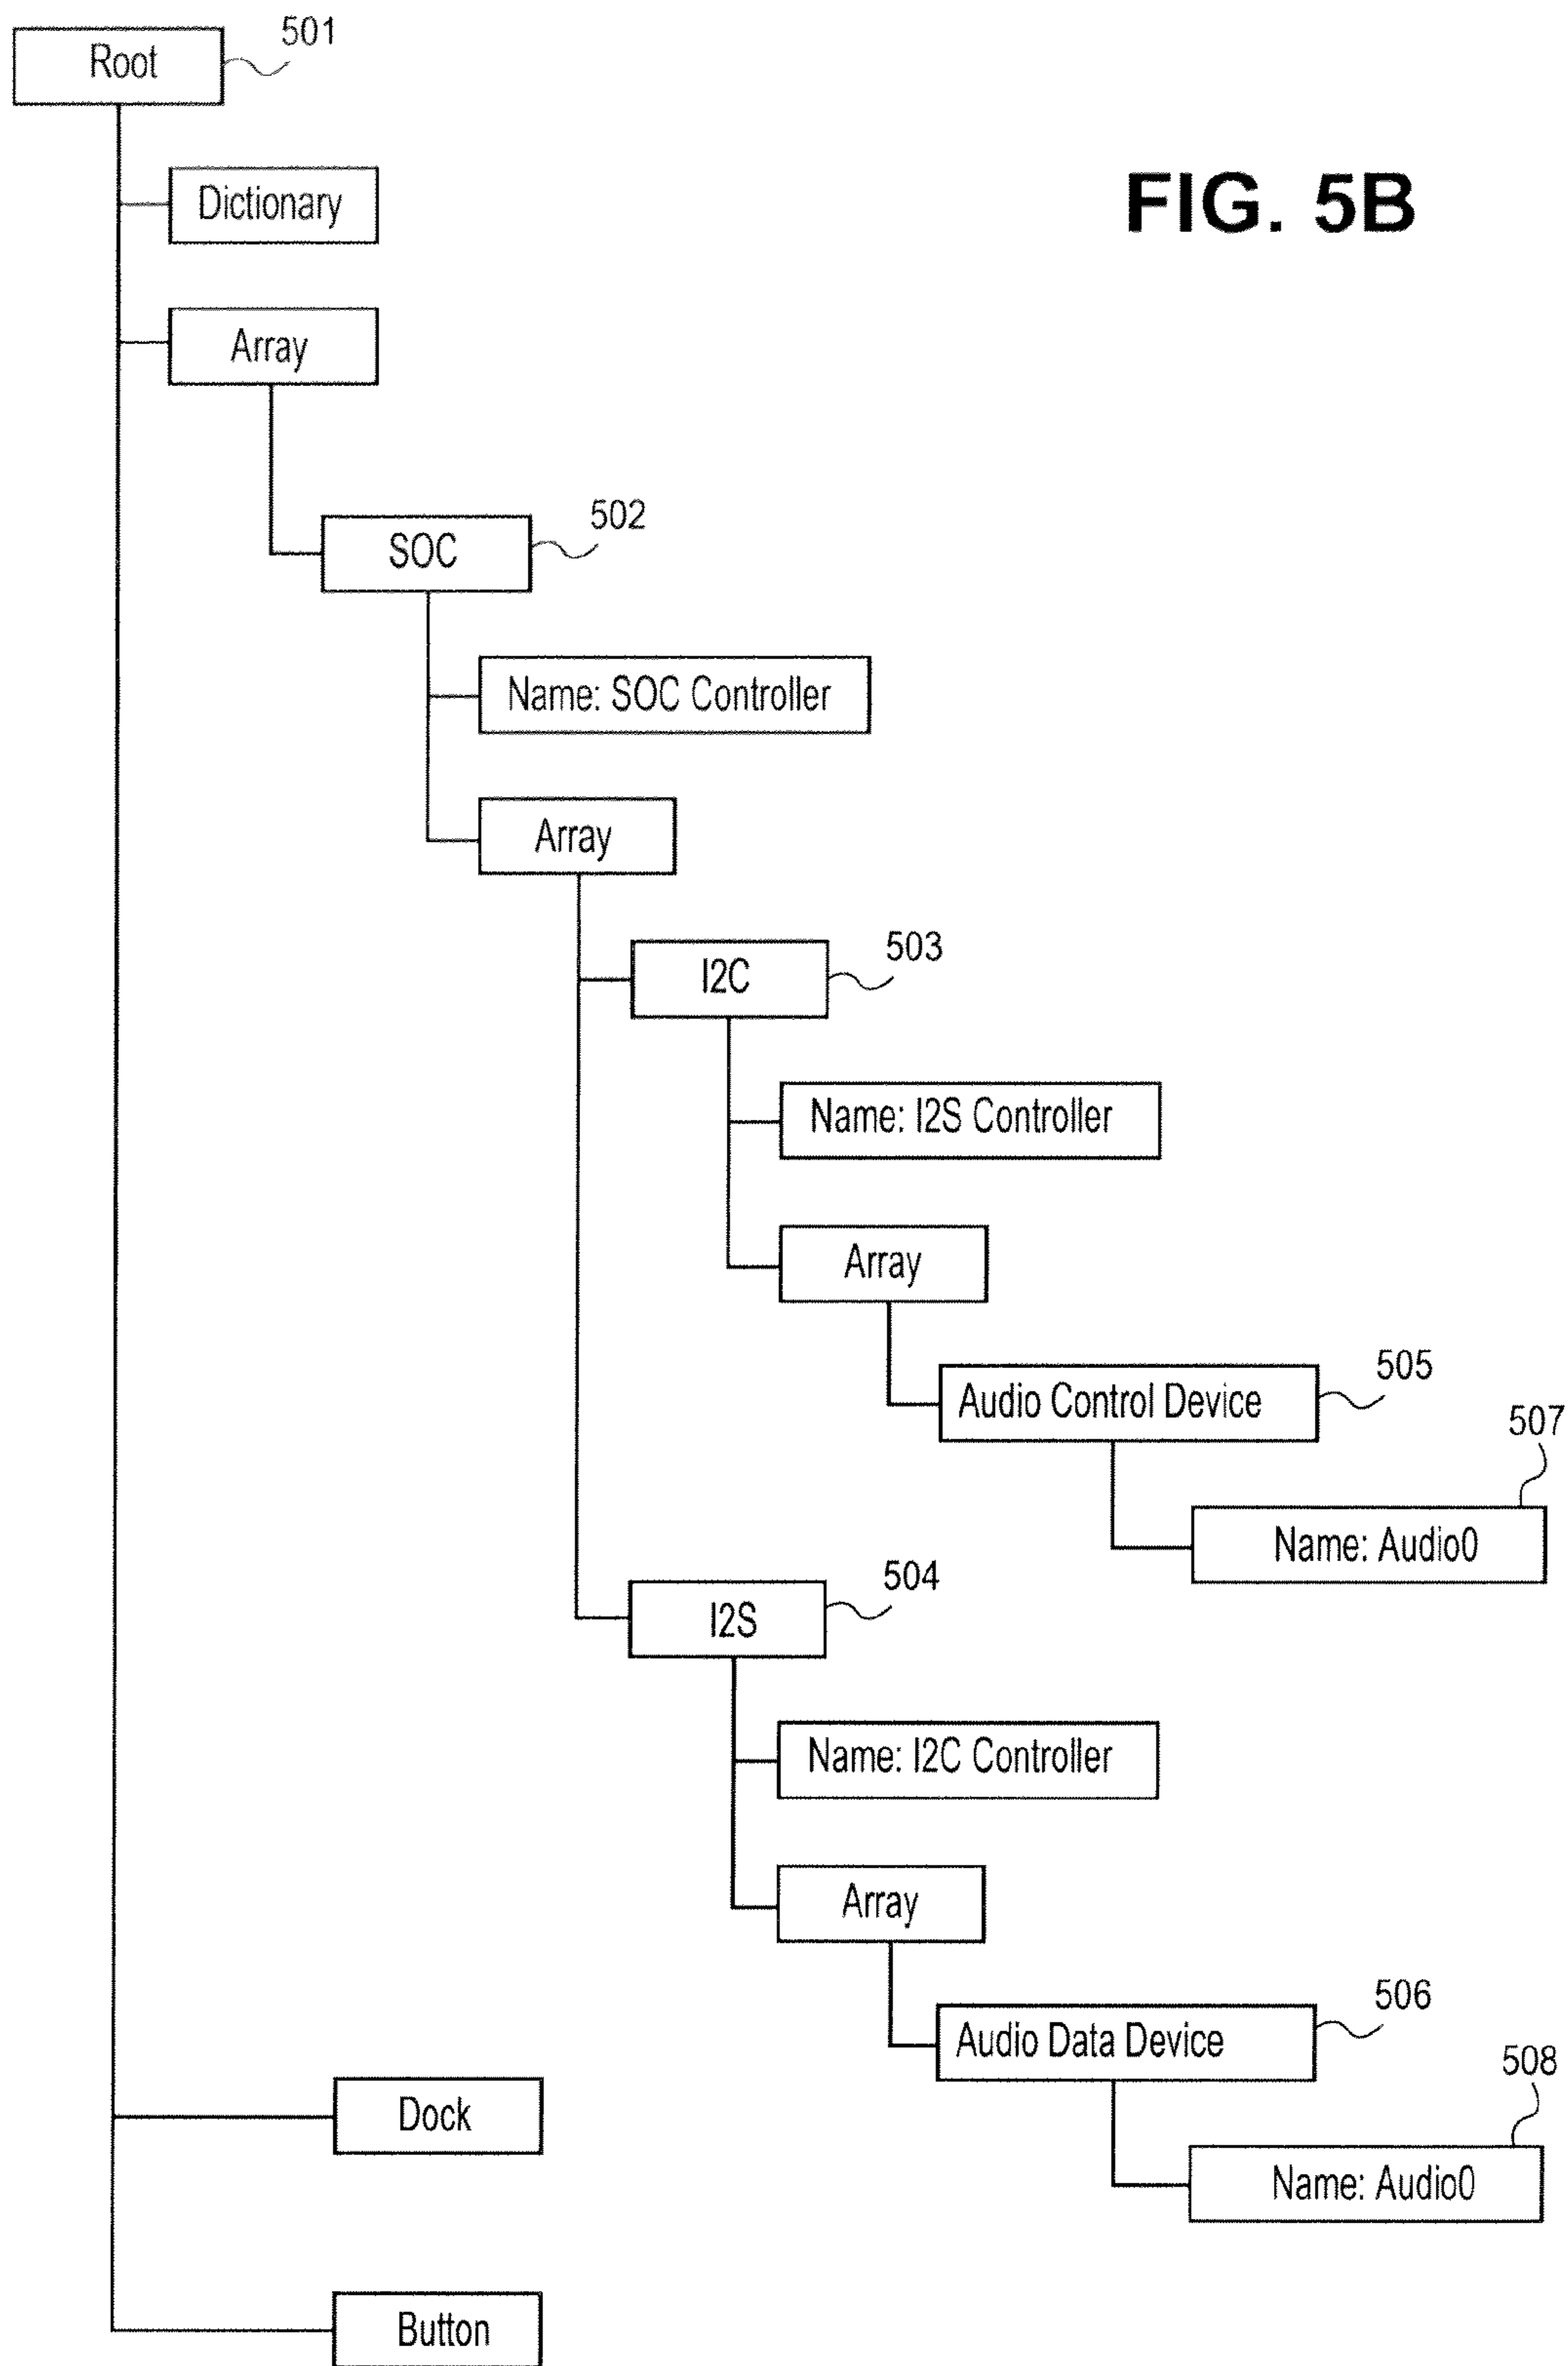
Root
501

FIG. 5B

Dictionary

Array

SOC
502

Name: SOC Controller

Array

I2C
503

Name: I2S Controller

Array

Audio Control Device
505

507
Name: Audio0

I2S
504

Name: I2C Controller

Array

Audio Data Device
506

508
Name: Audio0

Dock

Button